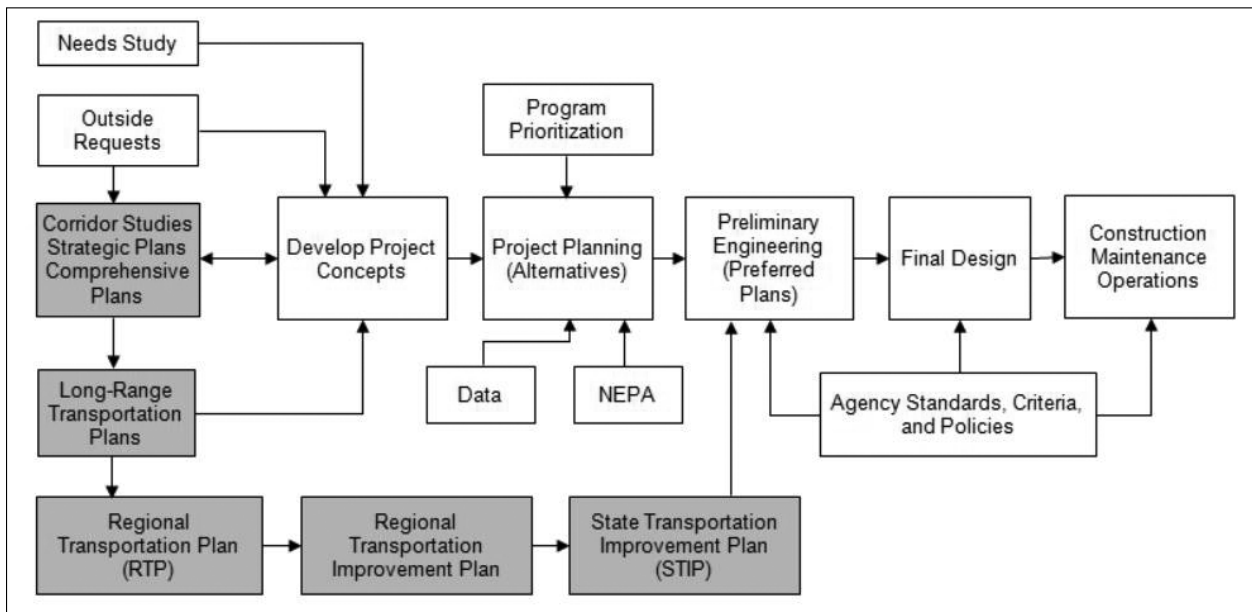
Needs Study

Outside Requests

Corridor Studies Strategic Plans Comprehensive Plans

Long-Range Transportation Plans

Develop Project Concepts

Program Prioritization

Project Planning (Alternatives)

Data

NEPA

Preliminary Engineering (Preferred Plans)

Final Design

Construction Maintenance Operations

Agency Standards, Criteria, and Policies

Regional Transportation Plan (RTP)

Regional Transportation Improvement Plan

State Transportation Improvement Plan (STIP)